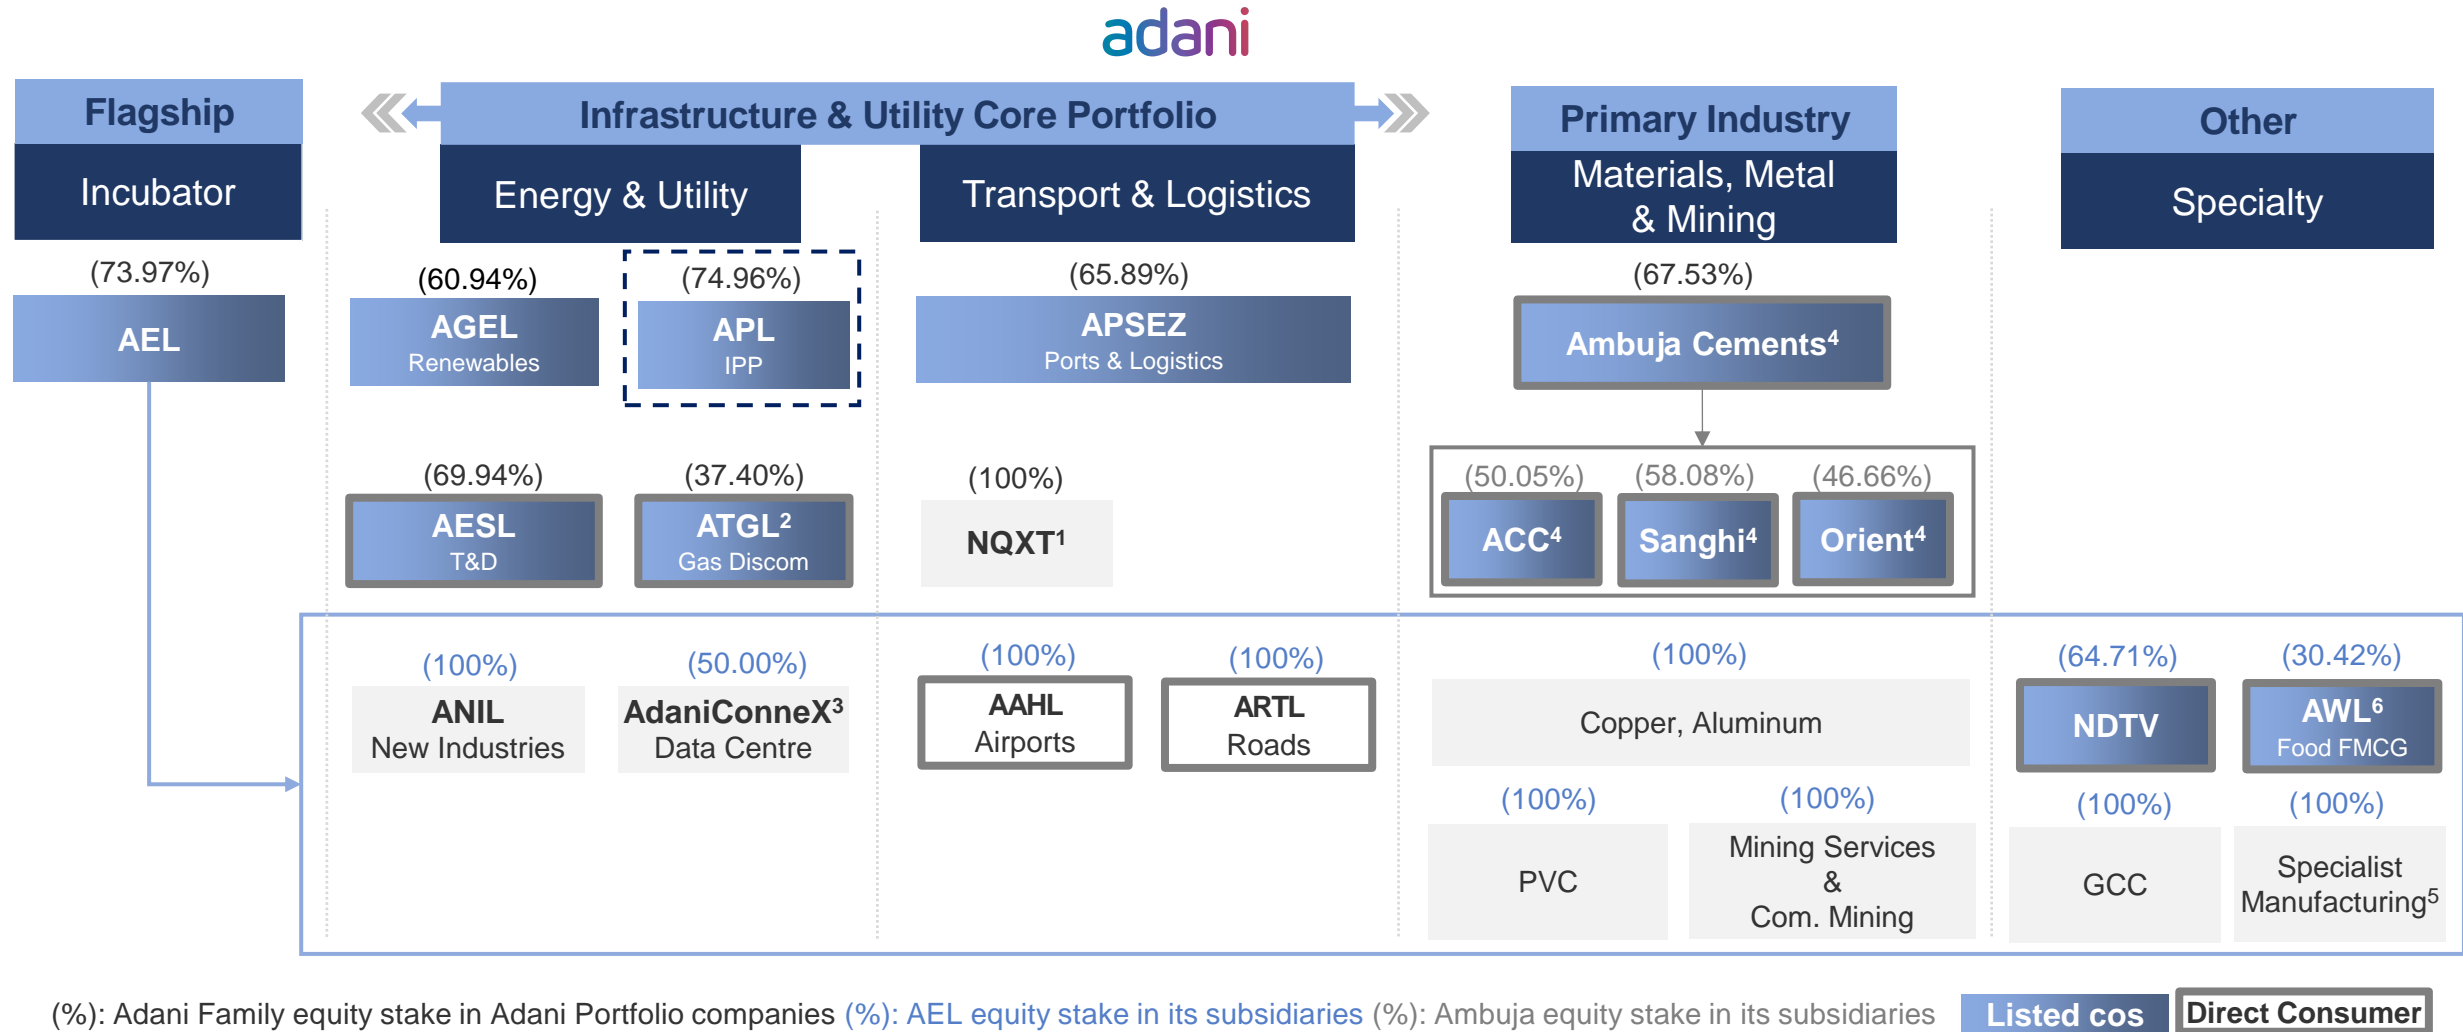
adani

Flagship

Incubator

(73.97%)

AEL

Infrastructure & Utility Core Portfolio

Energy & Utility

Transport & Logistics

(60.94%)

AGEL
Renewables

(74.96%)

APL
IPP

(65.89%)

APSEZ
Ports & Logistics

(69.94%)

AESL
T&D

(37.40%)

ATGL$^2$
Gas Discom

(100%)

NQXT$^1$

Primary Industry

Materials, Metal & Mining

(67.53%)

Ambuja Cements$^4$

(50.05%)

ACC$^4$

(58.08%)

Sanghi$^4$

(46.66%)

Orient$^4$

Other

Specialty

(100%)

ANIL
New Industries

(50.00%)

AdaniConneX$^3$
Data Centre

(100%)

AAHL
Airports

(100%)

ARTL
Roads

(100%)

Copper, Aluminum

(100%)

PVC

(100%)

Mining Services & Com. Mining

(64.71%)

NDTV

(30.42%)

AWL$^6$
Food FMCG

(100%)

GCC

(100%)

Specialist Manufacturing$^5$

(%): Adani Family equity stake in Adani Portfolio companies (%): AEL equity stake in its subsidiaries (%): Ambuja equity stake in its subsidiaries

Listed cos

Direct Consumer